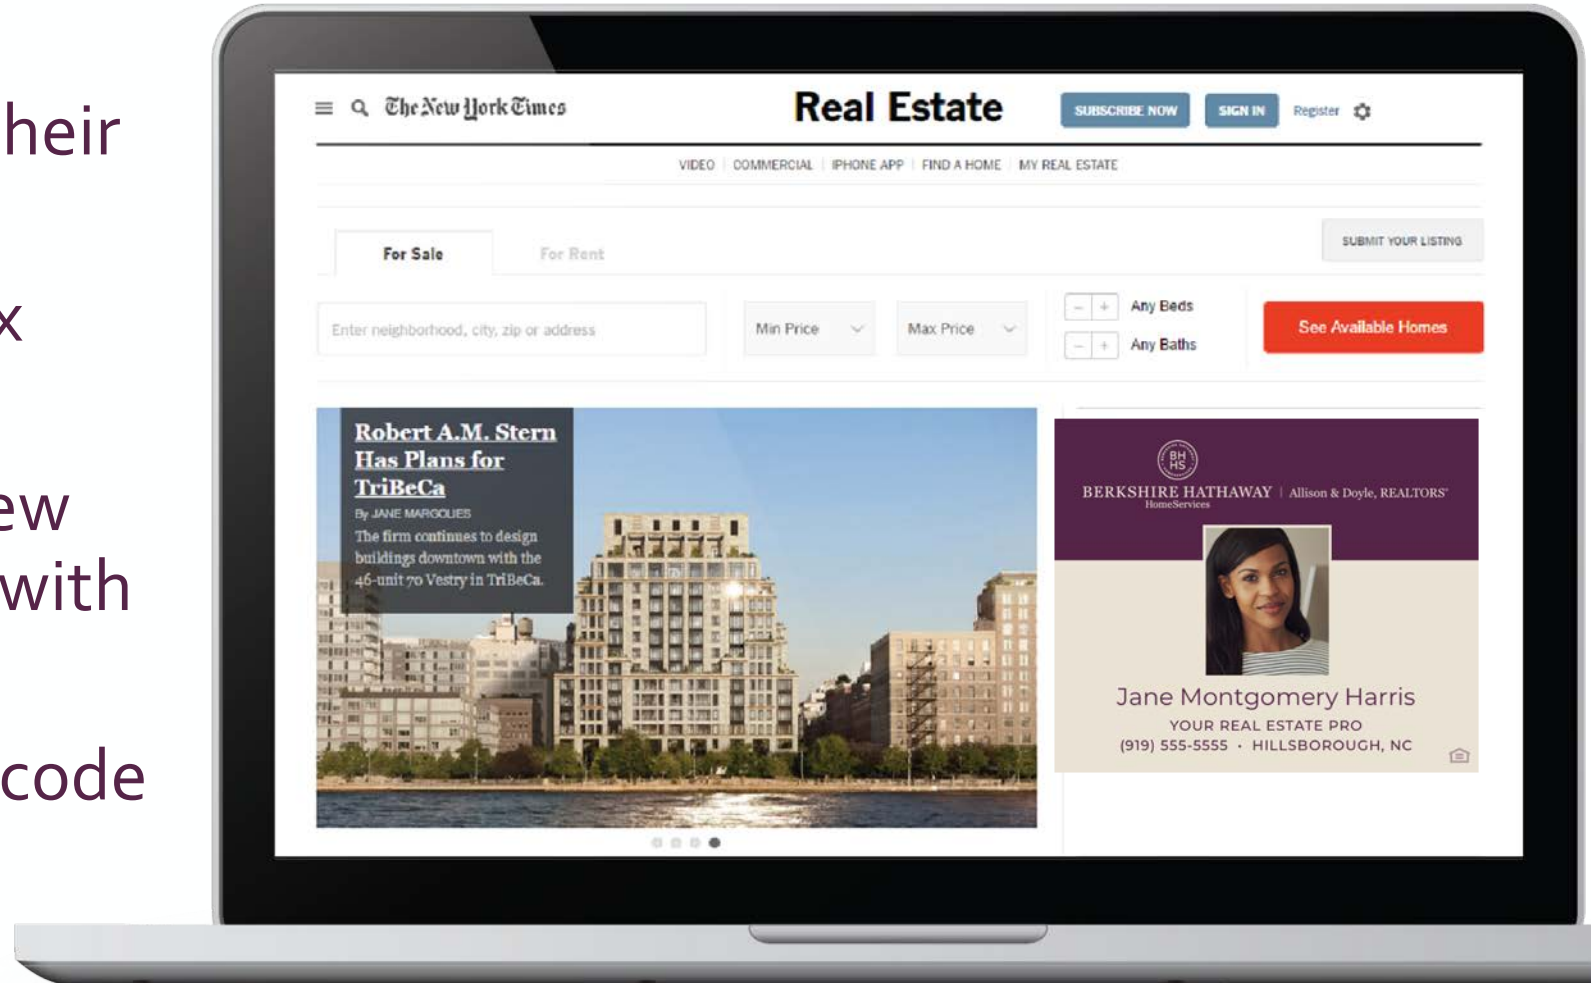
heir

x

ew
with

code

The New York Times Real Estate SUBSCRIBE NOW SIGN IN Register

VIDEO | COMMERCIAL | IPHONE APP | FIND A HOME | MY REAL ESTATE

For Sale For Rent SUBMIT YOUR LISTING

Enter neighborhood, city, zip or address Min Price Max Price Any Beds Any Baths See Available Homes

Robert A.M. Stern Has Plans for TriBeCa

By JANE MARGOLIES

The firm continues to design buildings downtown with the 46-unit 70 Vestry in TriBeCa.

BH HS

BERKSHIRE HATHAWAY HomeServices | Allison & Doyle, REALTORS

Jane Montgomery Harris

YOUR REAL ESTATE PRO

(919) 555-5555 • HILLSBOROUGH, NC